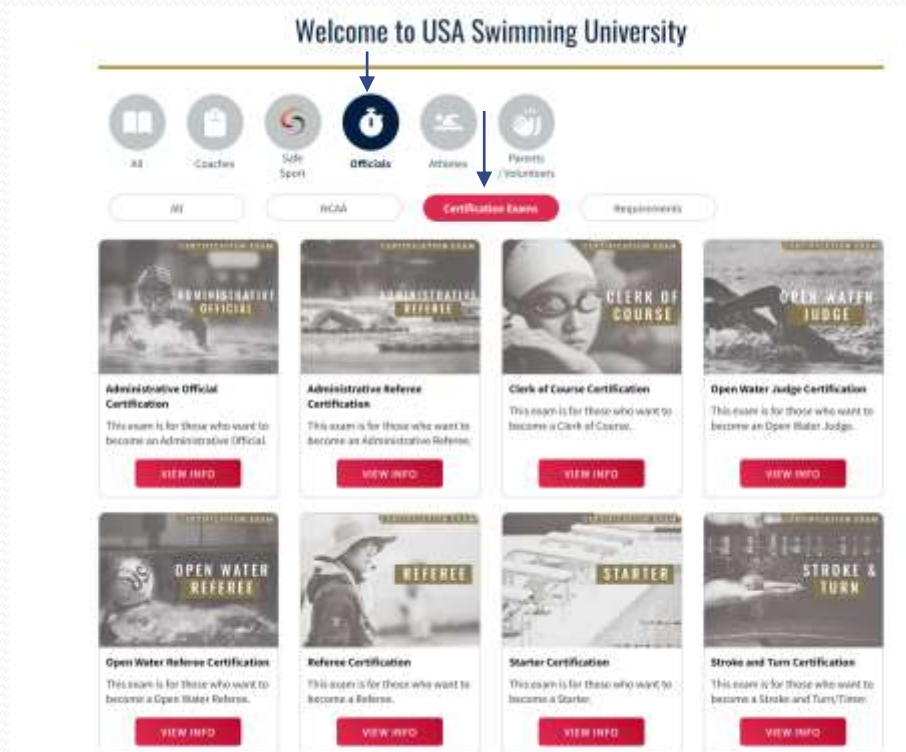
Welcome to USA Swimming University

All

Coaches

Safe Sport

Officials

Athletes

Parents / Volunteers

All

NCAA

Certification Exams

Requirements

CERTIFICATION EXAM

ADMINISTRATIVE OFFICIAL

Administrative Official Certification

This exam is for those who want to become an Administrative Official.

VIEW INFO

CERTIFICATION EXAM

ADMINISTRATIVE REFEREE

Administrative Referee Certification

This exam is for those who want to become an Administrative Referee.

VIEW INFO

CERTIFICATION EXAM

CLERK OF COURSE

Clerk of Course Certification

This exam is for those who want to become a Clerk of Course.

VIEW INFO

CERTIFICATION EXAM

OPEN WATER JUDGE

Open Water Judge Certification

This exam is for those who want to become an Open Water Judge.

VIEW INFO

CERTIFICATION EXAM

OPEN WATER REFEREE

Open Water Referee Certification

This exam is for those who want to become a Open Water Referee.

VIEW INFO

CERTIFICATION EXAM

REFEREE

Referee Certification

This exam is for those who want to become a Referee.

VIEW INFO

CERTIFICATION EXAM

STARTER

Starter Certification

This exam is for those who want to become a Starter.

VIEW INFO

CERTIFICATION EXAM

STROKE & TURN

Stroke and Turn Certification

This exam is for those who want to become a Stroke and Turn/Timer.

VIEW INFO